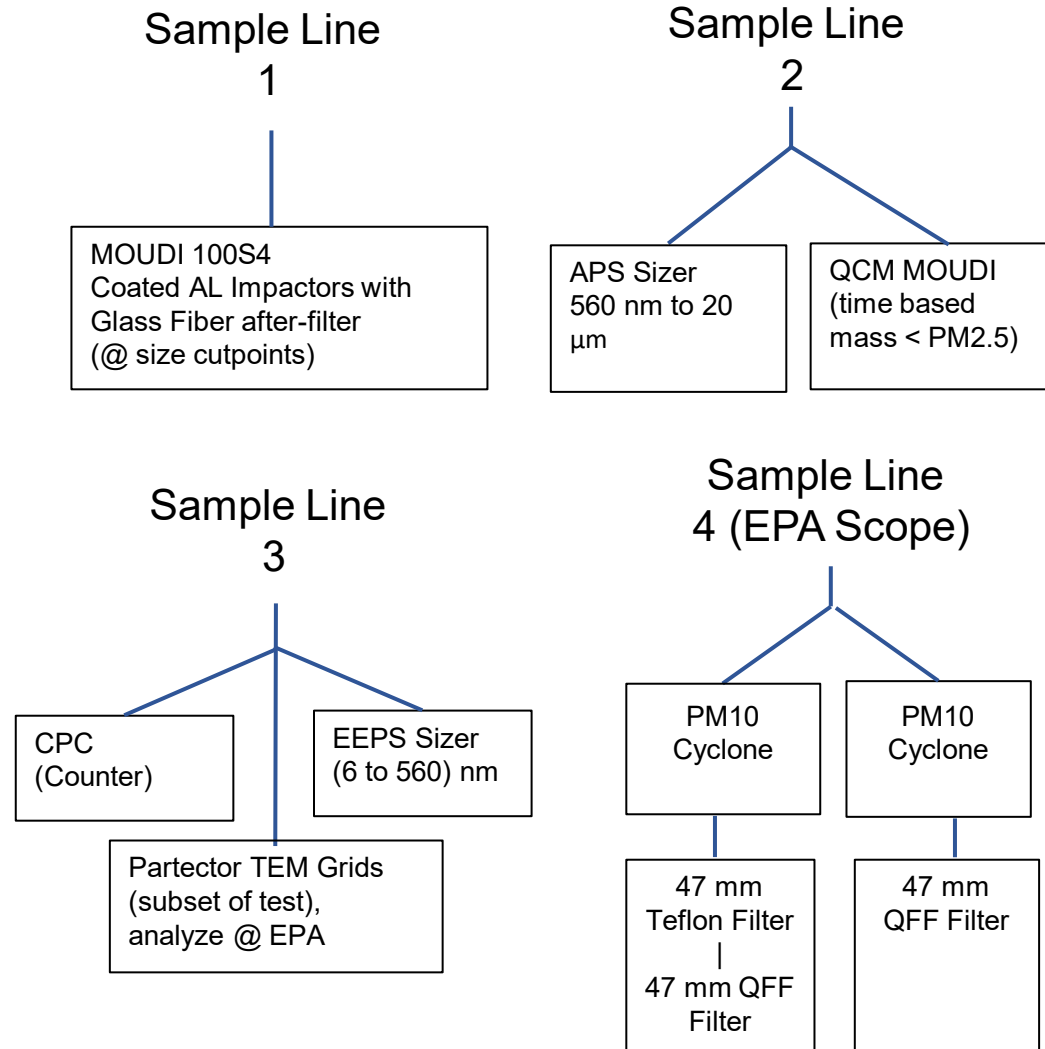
Sample Line 1

MOUDI 100S4
Coated AL Impactors with Glass Fiber after-filter (@ size cutpoints)

Sample Line 2

APS Sizer 560 nm to 20 µm

QCM MOUDI (time based mass < PM2.5)

Sample Line 3

CPC (Counter)

EEPS Sizer (6 to 560) nm

Partector TEM Grids (subset of test), analyze @ EPA

Sample Line 4 (EPA Scope)

PM10 Cyclone

PM10 Cyclone

47 mm Teflon Filter
|
47 mm QFF Filter

47 mm QFF Filter